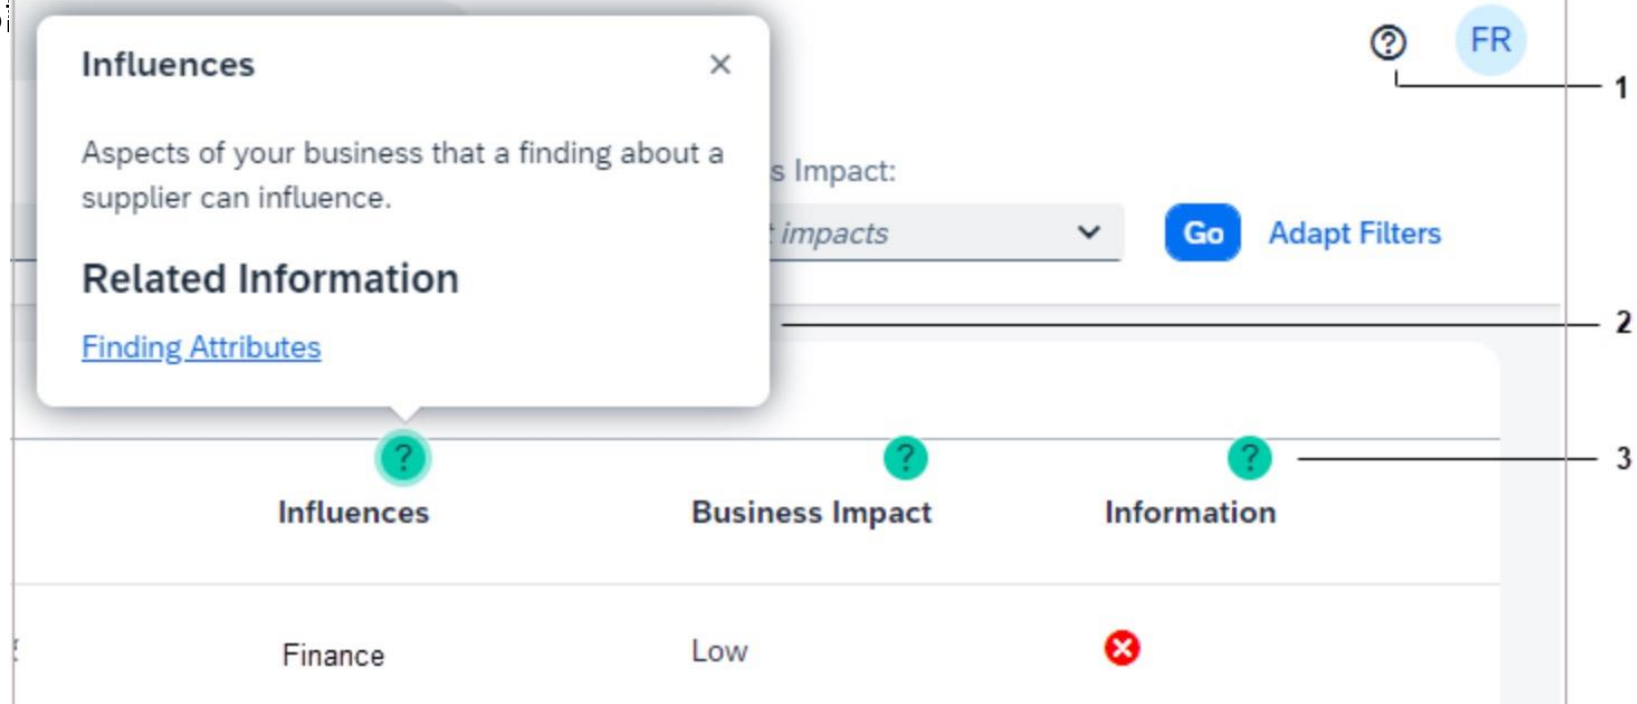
Influences

Aspects of your business that a finding about a supplier can influence.

Related Information

Finding Attributes

?

FR

1

s Impact:

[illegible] impacts

Go

Adapt Filters

2

?

?

?

3

Influences

Business Impact

Information

Finance

Low